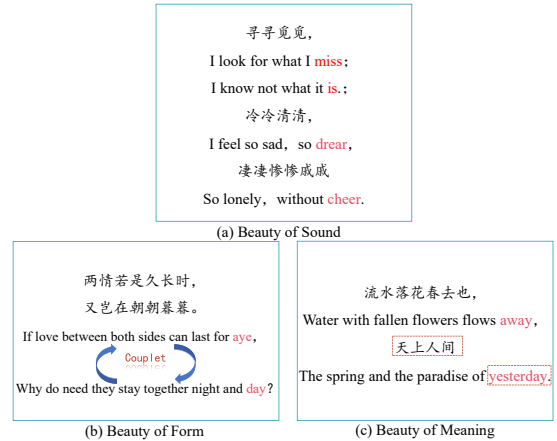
寻寻觅觅，

I look for what I miss；

I know not what it is.；

冷冷清清，

I feel so sad，so drear，

凄凄惨惨戚戚

So lonely，without cheer.

(a) Beauty of Sound

两情若是久长时，

又岂在朝朝暮暮。

If love between both sides can last for aye,

Couplet

Why do need they stay together night and day?

(b) Beauty of Form

流水落花春去也，

Water with fallen flowers flows away,

天上人间

The spring and the paradise of yesterday.

(c) Beauty of Meaning